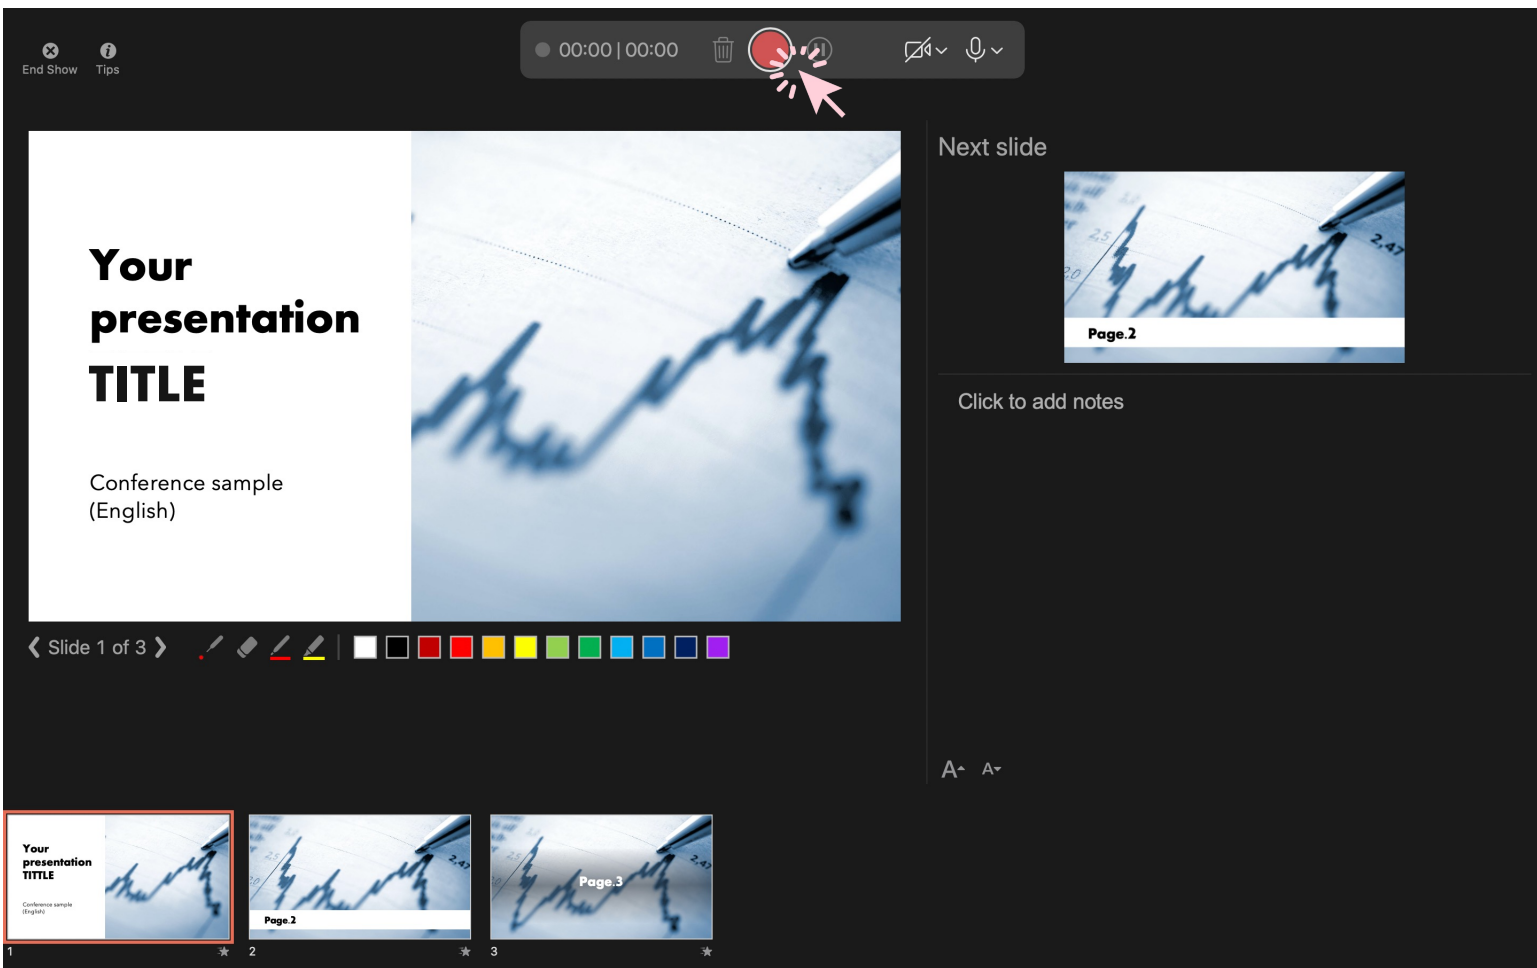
End Show Tips

00:00 | 00:00

Your presentation TITLE

Conference sample (English)

Slide 1 of 3

Next slide

2,47

Page.2

Click to add notes

Your presentation TITTLE

Conference sample (English)

1

Page.2

2

Page.3

3